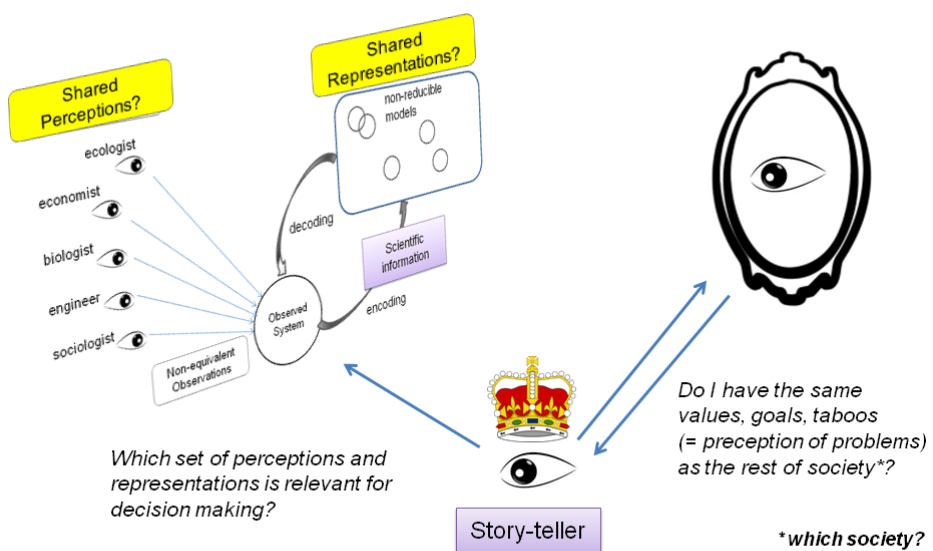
Shared Perceptions?

Shared Representations?

non-reducible models

ecologist

economist

biologist

engineer

sociologist

decoding

Scientific information

encoding

Observed System

Non-equivalent Observations

Which set of perceptions and representations is relevant for decision making?

Story-teller

Do I have the same values, goals, taboos (= preception of problems) as the rest of society*?

* which society?